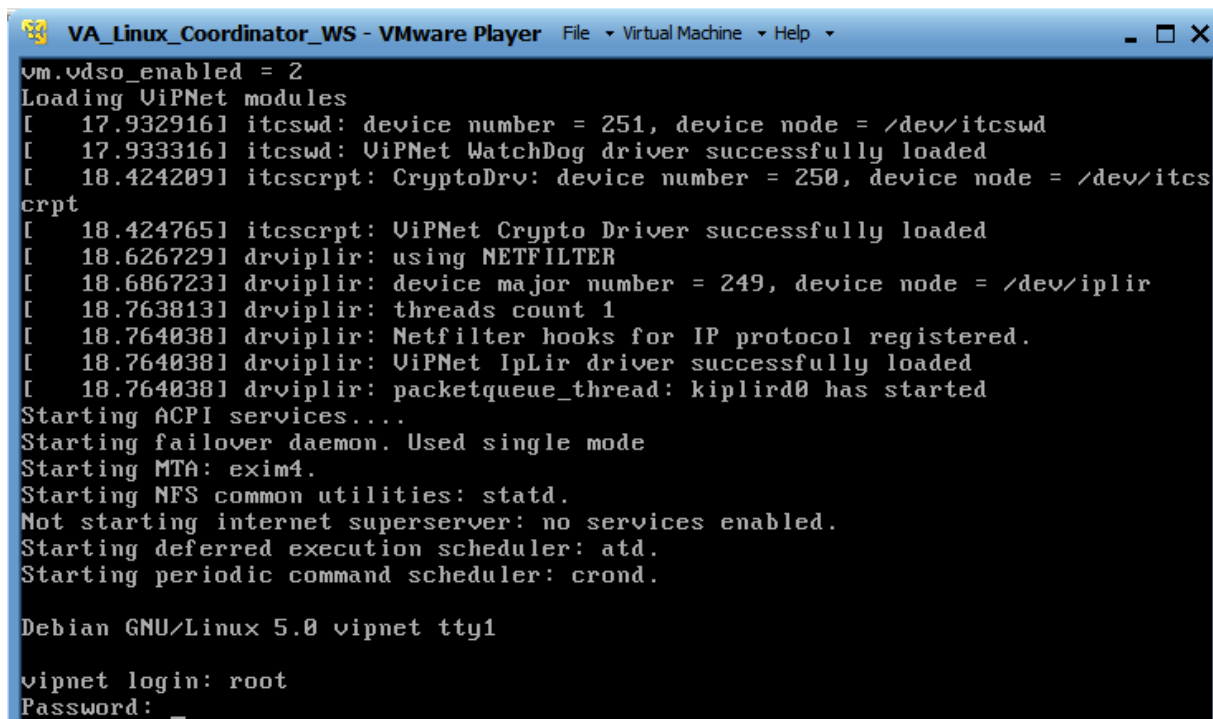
VA_Linux_Coordinator_WS - VMware Player File ▾ Virtual Machine ▾ Help ▾

vm.vdso_enabled = 2
Loading ViPNet modules
[ 17.932916] itcswd: device number = 251, device node = /dev/itcswd
[ 17.933316] itcswd: ViPNet WatchDog driver successfully loaded
[ 18.424209] itcscrpt: CryptoDrv: device number = 250, device node = /dev/itcscrpt
[ 18.424765] itcscrpt: ViPNet Crypto Driver successfully loaded
[ 18.626729] drviplir: using NETFILTER
[ 18.686723] drviplir: device major number = 249, device node = /dev/iplir
[ 18.763813] drviplir: threads count 1
[ 18.764038] drviplir: Netfilter hooks for IP protocol registered.
[ 18.764038] drviplir: ViPNet IpLir driver successfully loaded
[ 18.764038] drviplir: packetqueue_thread: kiplird0 has started
Starting ACPI services....
Starting failover daemon. Used single mode
Starting MTA: exim4.
Starting NFS common utilities: statd.
Not starting internet superserver: no services enabled.
Starting deferred execution scheduler: atd.
Starting periodic command scheduler: crond.

Debian GNU/Linux 5.0 vipnet tty1

vipnet login: root
Password: _